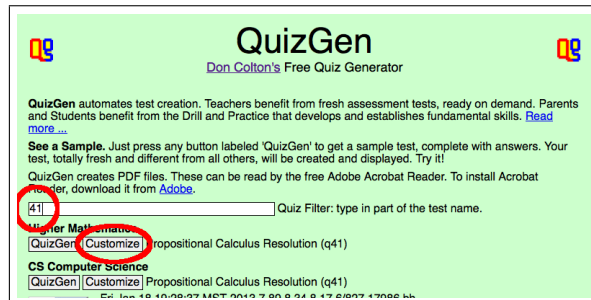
QG QuizGen QG

Don Colton's Free Quiz Generator

QuizGen automates test creation. Teachers benefit from fresh assessment tests, ready on demand. Parents and Students benefit from the Drill and Practice that develops and establishes fundamental skills. Read more ...

See a Sample. Just press any button labeled 'QuizGen' to get a sample test, complete with answers. Your test, totally fresh and different from all others, will be created and displayed. Try it!

QuizGen creates PDF files. These can be read by the free Adobe Acrobat Reader. To install Acrobat Reader, download it from Adobe.

41 Quiz Filter: type in part of the test name.

Higher Mathematics

QuizGen Customize Propositional Calculus Resolution (q41)

CS Computer Science

QuizGen Customize Propositional Calculus Resolution (q41)

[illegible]